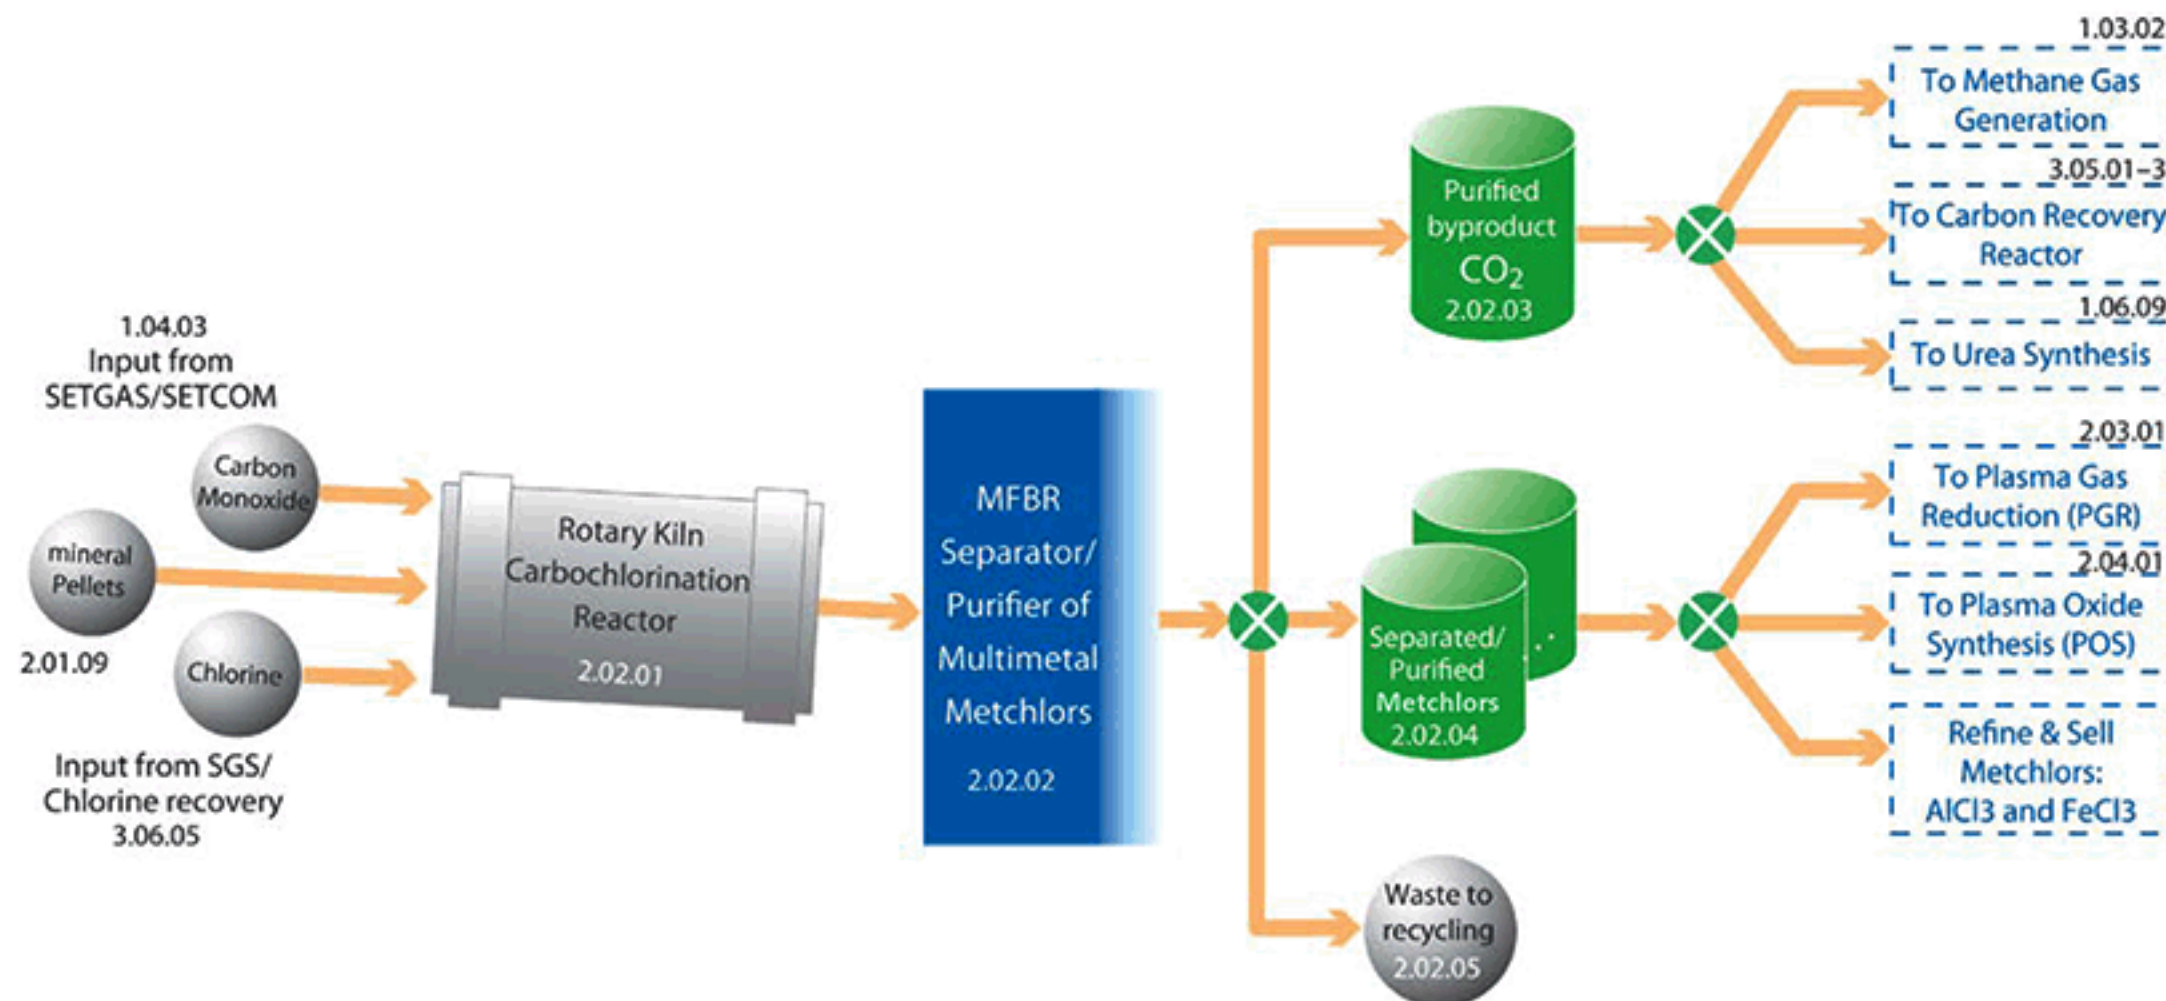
1.04.03
Input from SETGAS/SETCOM

Carbon Monoxide

mineral Pellets

2.01.09

Chlorine

Input from SGS/ Chlorine recovery
3.06.05

Rotary Kiln Carbochlorination Reactor
2.02.01

MFBR Separator/ Purifier of Multimetal Metchlors
2.02.02

Purified byproduct $CO_2$
2.02.03

Separated/ Purified Metchlors
2.02.04

Waste to recycling
2.02.05

1.03.02
To Methane Gas Generation

3.05.01-3
To Carbon Recovery Reactor

1.06.09
To Urea Synthesis

2.03.01
To Plasma Gas Reduction (PGR)

2.04.01
To Plasma Oxide Synthesis (POS)

Refine & Sell Metchlors: AlCl3 and FeCl3